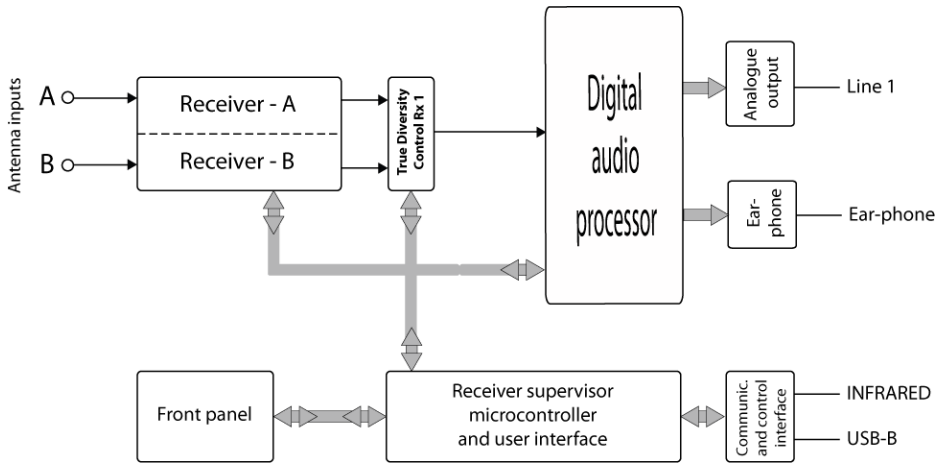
Antenna inputs

A

B

Receiver - A

Receiver - B

True Diversity Control Rx 1

Digital audio processor

Analogue output

Line 1

Ear-phone

Ear-phone

Front panel

Receiver supervisor microcontroller and user interface

Communic. and control interface

INFRARED

USB-B